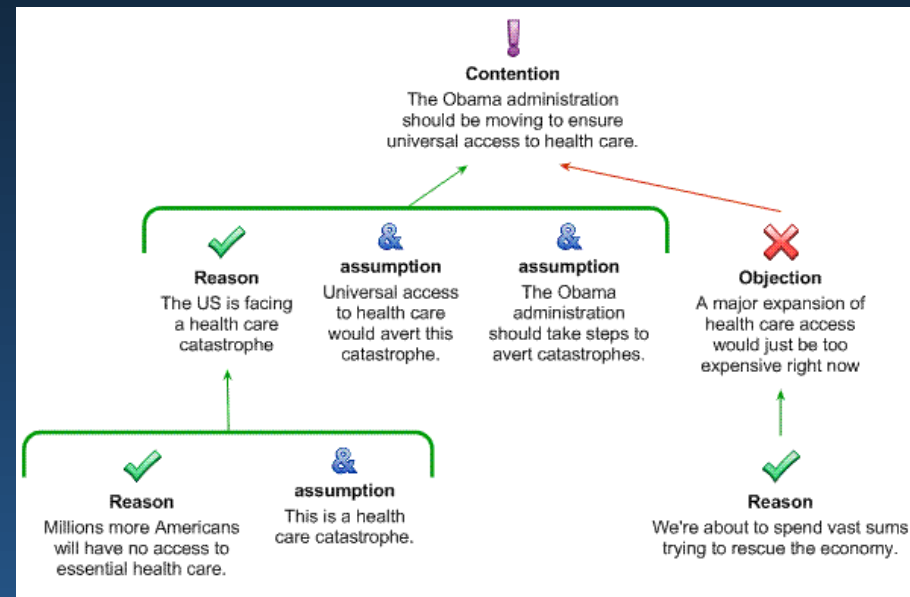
!

**Contention**
The Obama administration should be moving to ensure universal access to health care.

&#10004;
**Reason**
The US is facing a health care catastrophe

&
**assumption**
Universal access to health care would avert this catastrophe.

&
**assumption**
The Obama administration should take steps to avert catastrophes.

&#10008;
**Objection**
A major expansion of health care access would just be too expensive right now

&#10004;
**Reason**
Millions more Americans will have no access to essential health care.

&
**assumption**
This is a health care catastrophe.

&#10004;
**Reason**
We're about to spend vast sums trying to rescue the economy.